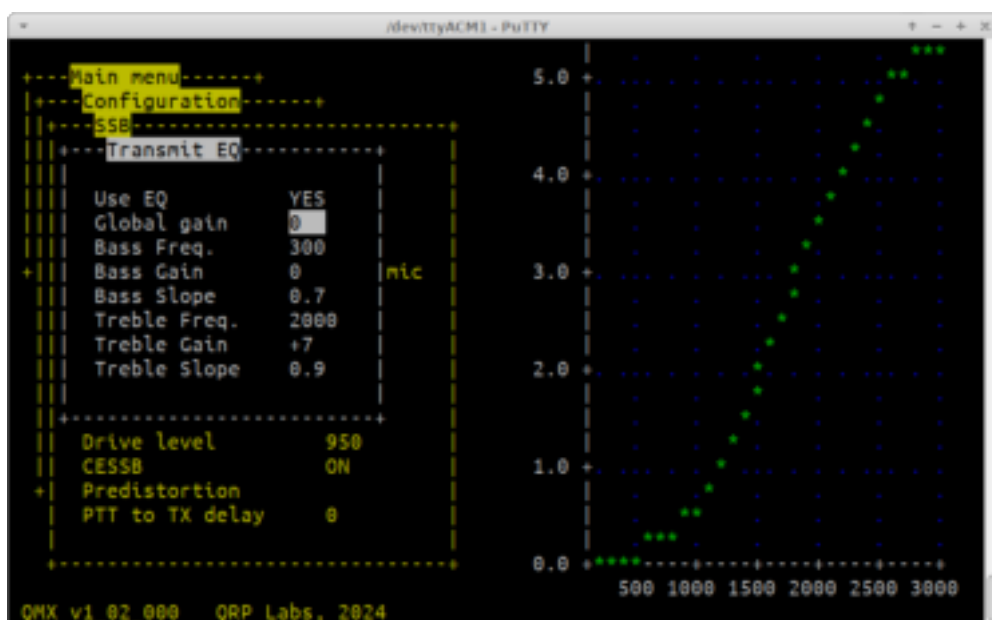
/dev/ttyACM1 - PuTTY

Main menu
Configuration
SSB
Transmit EQ

Use EQ YES
Global gain 0
Bass Freq. 300
Bass Gain 0 mic
Bass Slope 0.7
Treble Freq. 2000
Treble Gain +7
Treble Slope 0.9

Drive level 950
CESSB ON
Predistortion
PTT to TX delay 0

5.0
4.0
3.0
2.0
1.0
0.0
500 1000 1500 2000 2500 3000

QMX v1 02 000 QRP Labs, 2024